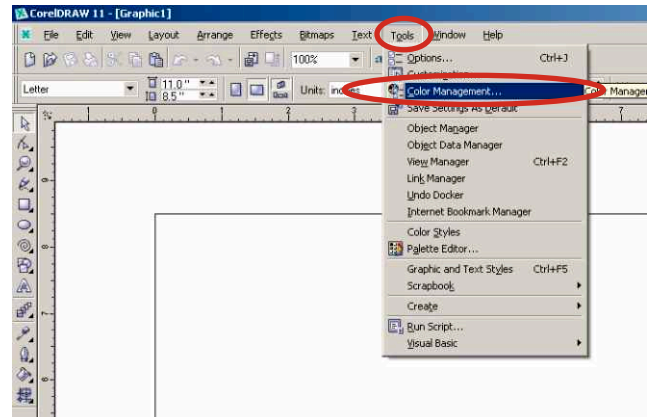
CorelDRAW 11 - [Graphic1]

File Edit View Layout Arrange Effects Bitmaps Text Tools Window Help

100%

Letter 11.0" 8.5" Units: inches

Options... Ctrl+J
Customization...
Color Management...
Save Settings As Default
Object Manager
Object Data Manager
View Manager Ctrl+F2
Link Manager
Undo Docker
Internet Bookmark Manager
Color Styles
Palette Editor...
Graphic and Text Styles Ctrl+F5
Scrapbook
Create
Run Script...
Visual Basic

Color Manager

8 9 1 2 7